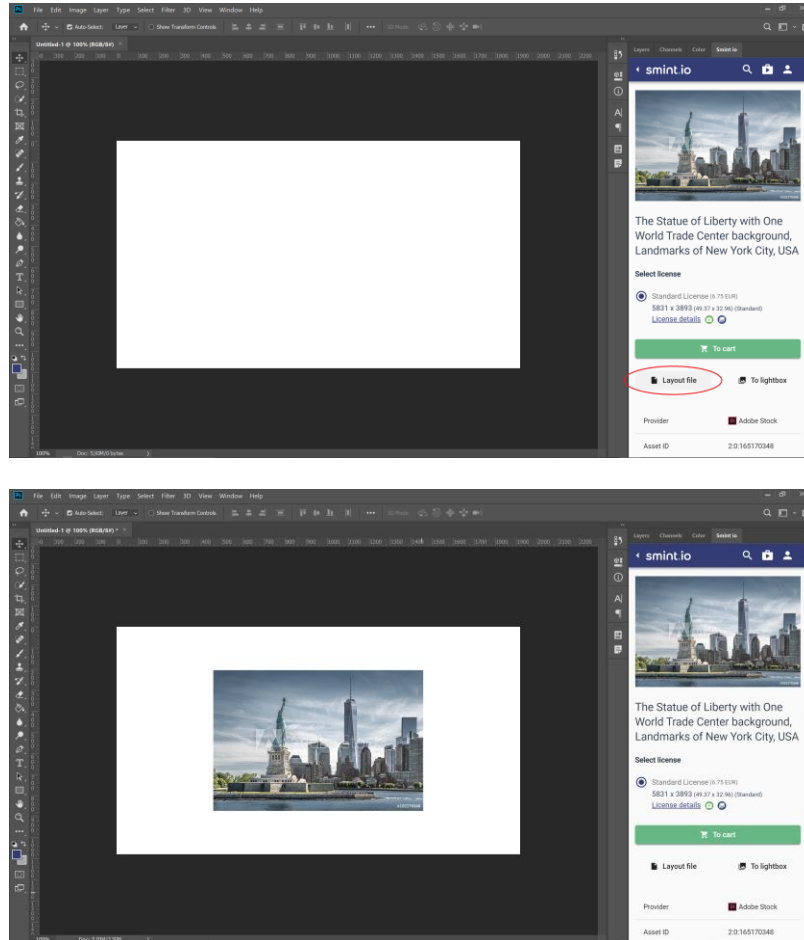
File Edit Image Layer Type Select Filter 3D View Window Help

Auto-Select: Layer Show Transform Controls 3D Mode:

Untitled-1 @ 100% (RGB/8#)

Layers Channels Color Smint.io

smint.io

The Statue of Liberty with One World Trade Center background, Landmarks of New York City, USA

Select license

Standard License (6.75 EUR)
5831 x 3893 (49.37 x 32.96) (Standard)
License details

To cart

Layout file

To lightbox

Provider Adobe Stock

Asset ID 2:0:165170348

100% Doc: 5,93M/0 bytes

File Edit Image Layer Type Select Filter 3D View Window Help

Auto-Select: Layer Show Transform Controls 3D Mode:

Untitled-1 @ 100% (RGB/8#) *

Layers Channels Color Smint.io

smint.io

The Statue of Liberty with One World Trade Center background, Landmarks of New York City, USA

Select license

Standard License (6.75 EUR)
5831 x 3893 (49.37 x 32.96) (Standard)
License details

To cart

Layout file

To lightbox

Provider Adobe Stock

Asset ID 2:0:165170348